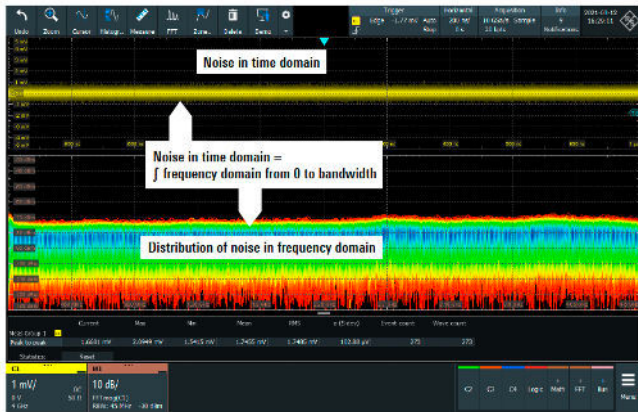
Undo Zoom Cursor Histogr... Measure FFT Zone... Delete Demo

Trigger Edge 1.77 mV Auto Stop
Horizontal 200 ns/ 0 s
Acquisition 10 GSa/s Sample 20 kpts
Info 6 Notifications
2024-03-19 16:26:11

Noise in time domain

Noise in time domain = ∫ frequency domain from 0 to bandwidth

Distribution of noise in frequency domain

Meas Group 1
Current Max Min Mean RMS σ (S-dev) Event count Wave count
Peak to peak 1.6201 mV 2.0949 mV 1.5415 mV 1.2405 mV 1.2406 mV 102.88 µV 275 275

Statistics Reset

C1 1 mV/ 0 V 4 GHz DC 50 Ω
M1 10 dB/ FFT mag(C1) RBW: 45 MHz -30 dBm

C2 C3 C4 Logic Math FFT Ref Menu